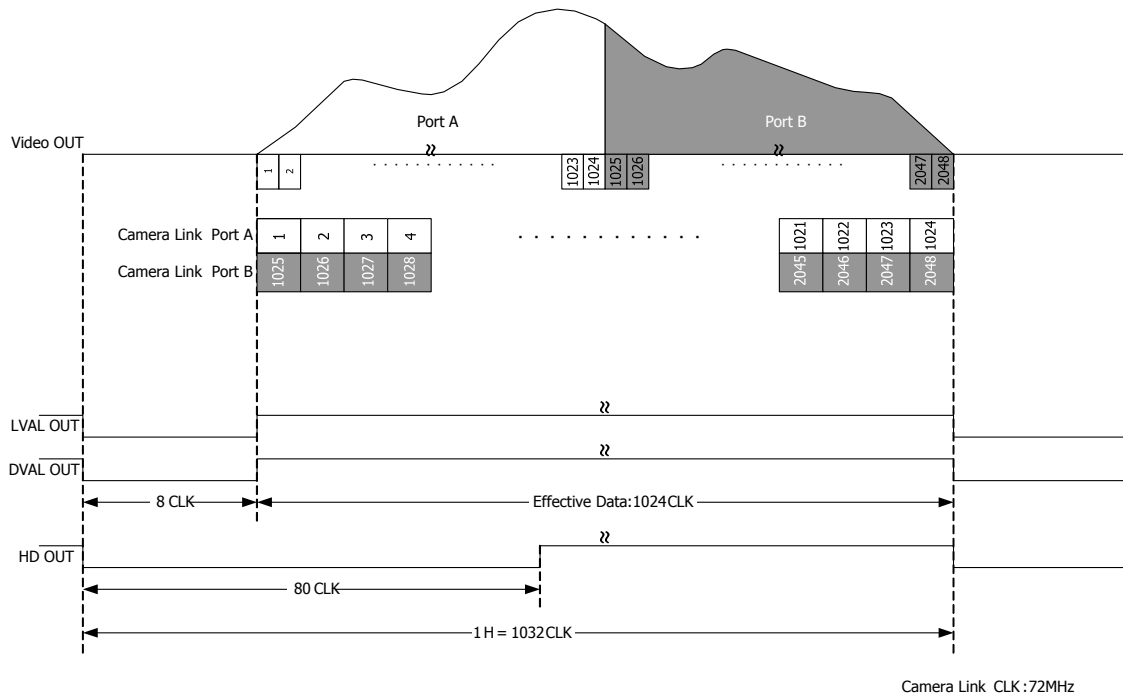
Port A

Port B

Video OUT

1 2 ...... 1023 1024 1025 1026 ...... 2047 2048

Camera Link Port A

Camera Link Port B

| 1 | 2 | 3 | 4 | ...... | 1021 | 1022 | 1023 | 1024 |
|---|---|---|---|---|---|---|---|---|
| 1025 | 1026 | 1027 | 1028 | | 2045 | 2046 | 2047 | 2048 |

LVAL OUT

DVAL OUT

8 CLK

Effective Data:1024CLK

HD OUT

80 CLK

1 H = 1032CLK

Camera Link CLK:72MHz